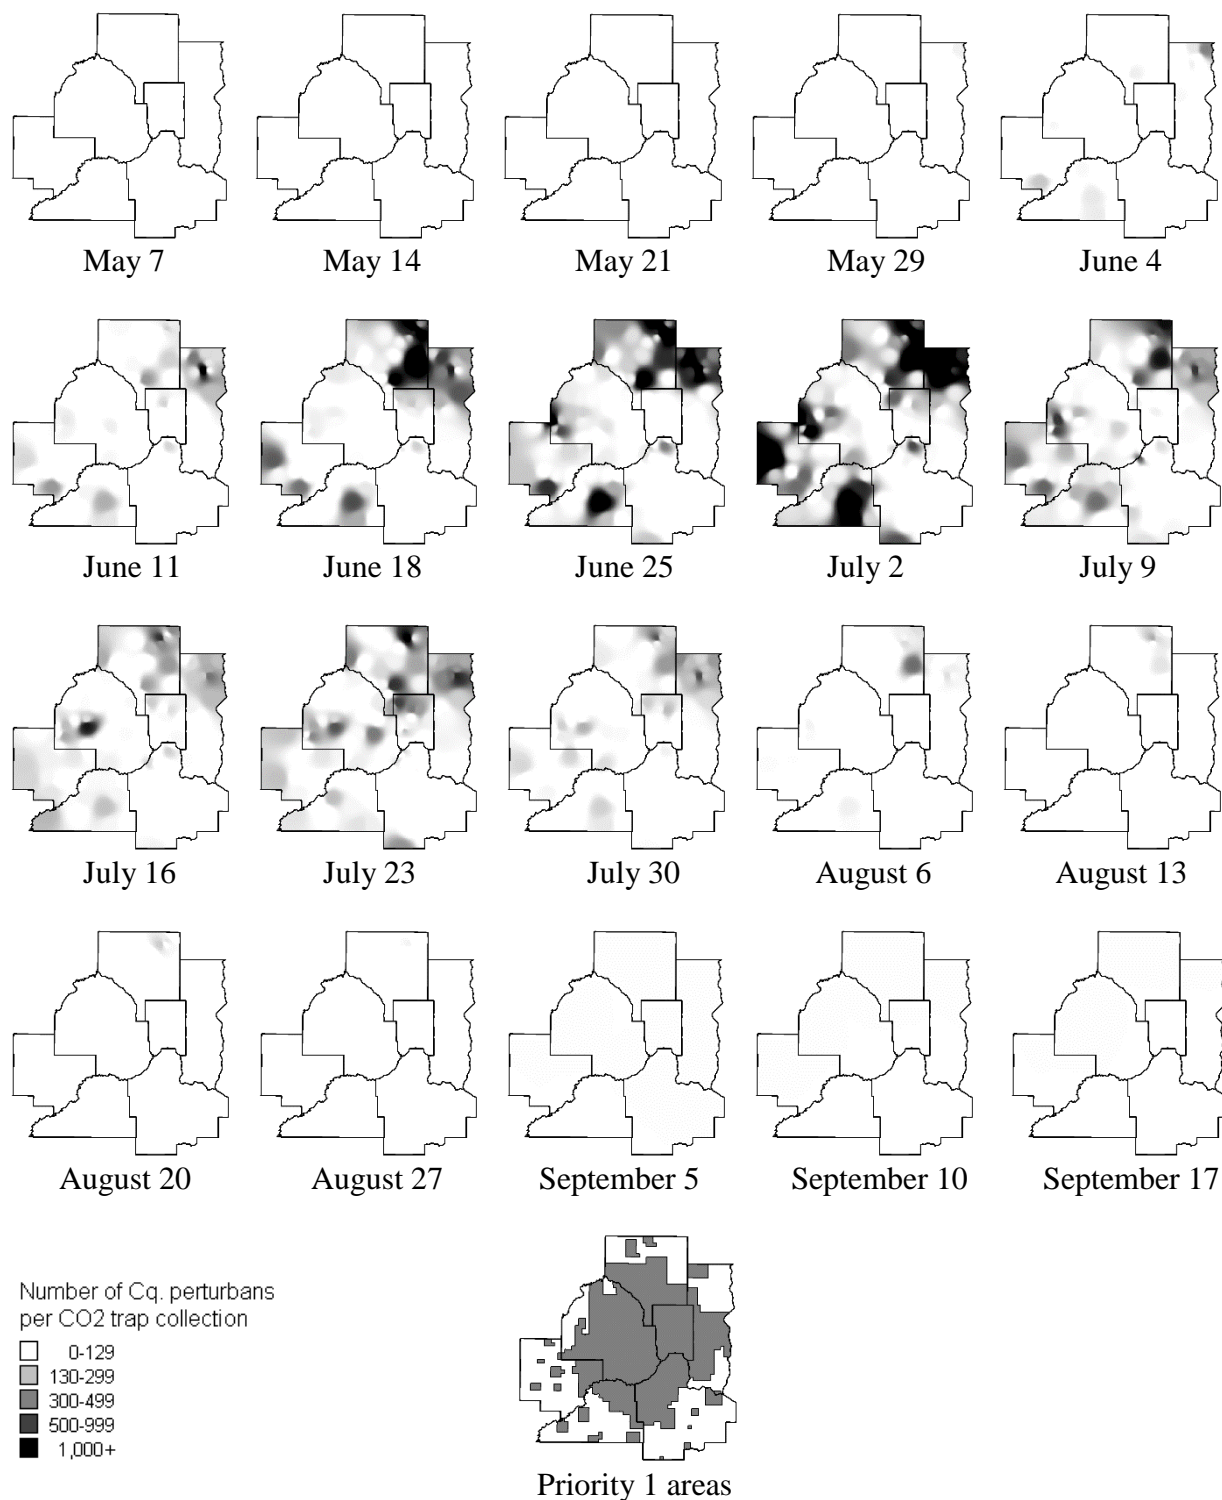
May 7
May 14
May 21
May 29
June 4

June 11
June 18
June 25
July 2
July 9

July 16
July 23
July 30
August 6
August 13

August 20
August 27
September 5
September 10
September 17

Number of Cq. perturbans per CO2 trap collection
0-129
130-299
300-499
500-999
1,000+

Priority 1 areas